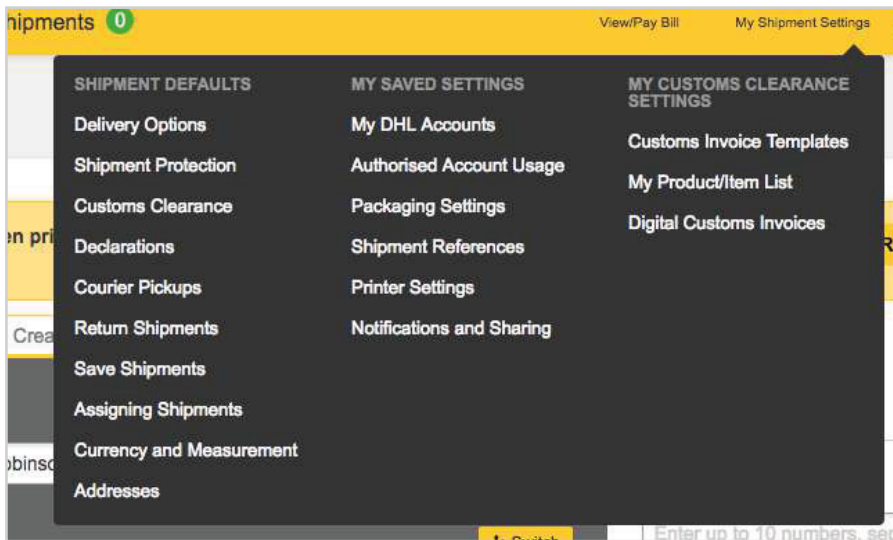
hipments 0

View/Pay Bill

My Shipment Settings

SHIPMENT DEFAULTS

Delivery Options

Shipment Protection

Customs Clearance

Declarations

Courier Pickups

Return Shipments

Save Shipments

Assigning Shipments

Currency and Measurement

Addresses

MY SAVED SETTINGS

My DHL Accounts

Authorised Account Usage

Packaging Settings

Shipment References

Printer Settings

Notifications and Sharing

MY CUSTOMS CLEARANCE SETTINGS

Customs Invoice Templates

My Product/Item List

Digital Customs Invoices

en pri

Crea

binsc

Enter up to 10 numbers, se